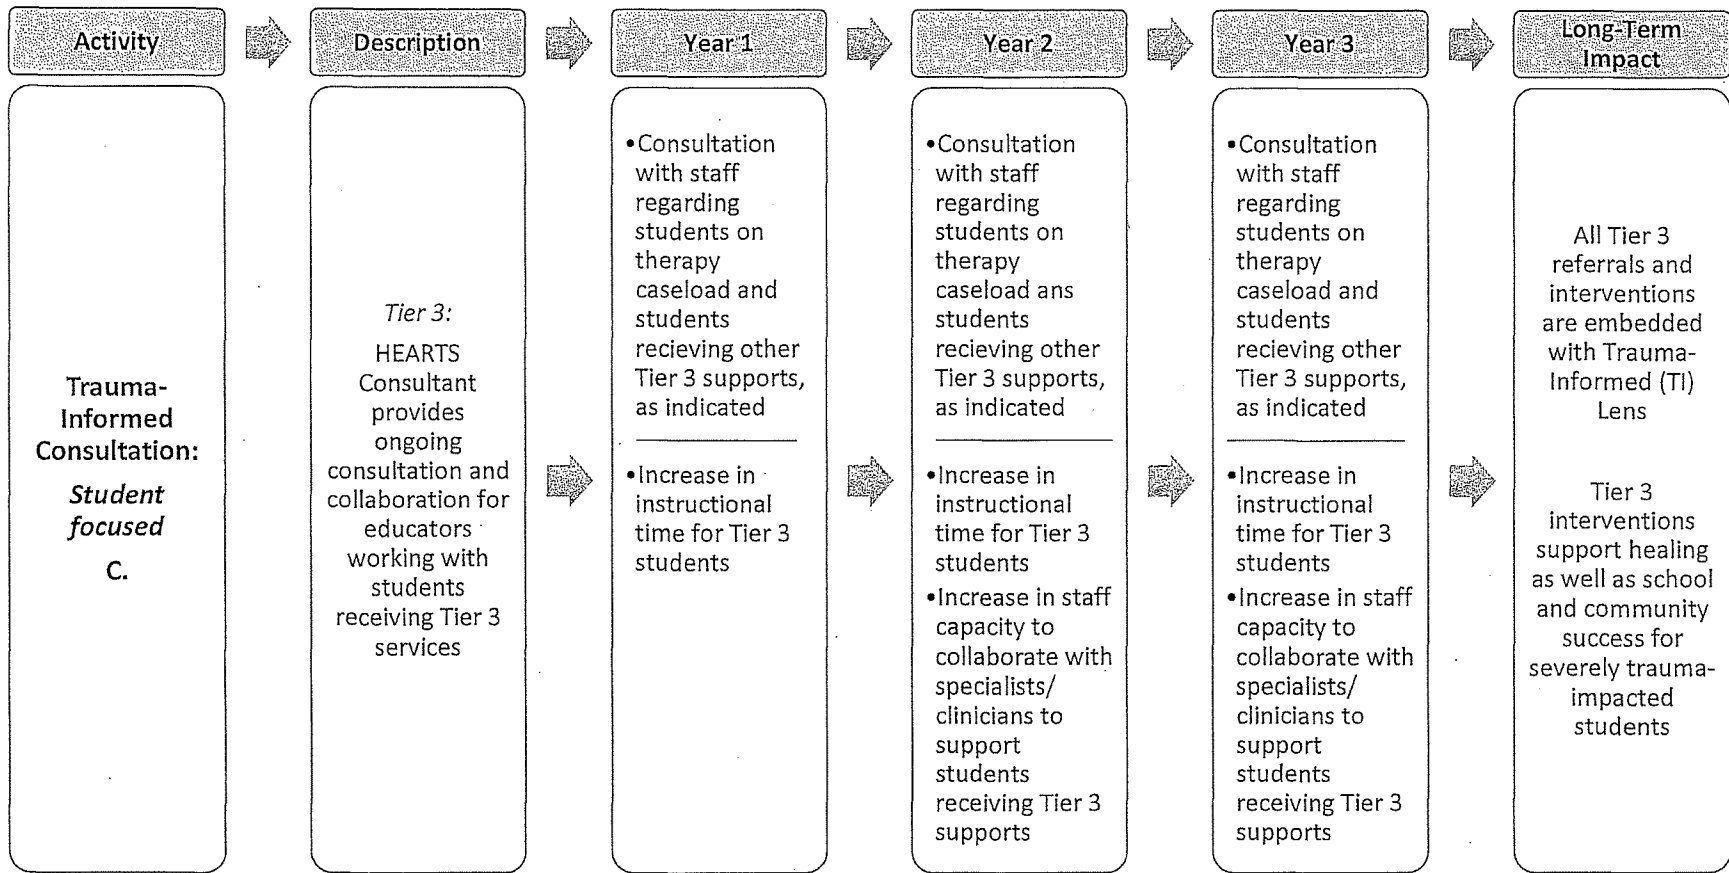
Activity

Description

Year 1

Year 2

Year 3

Long-Term Impact

Trauma-Informed Consultation: *Student focused* C.

*Tier 3:* HEARTS Consultant provides ongoing consultation and collaboration for educators working with students receiving Tier 3 services

• Consultation with staff regarding students on therapy caseload and students recieving other Tier 3 supports, as indicated

• Increase in instructional time for Tier 3 students

• Consultation with staff regarding students on therapy caseload ans students recieving other Tier 3 supports, as indicated

• Increase in instructional time for Tier 3 students

• Increase in staff capacity to collaborate with specialists/ clinicians to support students receiving Tier 3 supports

• Consultation with staff regarding students on therapy caseload and students recieving other Tier 3 supports, as indicated

• Increase in instructional time for Tier 3 students

• Increase in staff capacity to collaborate with specialists/ clinicians to support students receiving Tier 3 supports

All Tier 3 referrals and interventions are embedded with Trauma-Informed (TI) Lens

Tier 3 interventions support healing as well as school and community success for severely trauma-impacted students